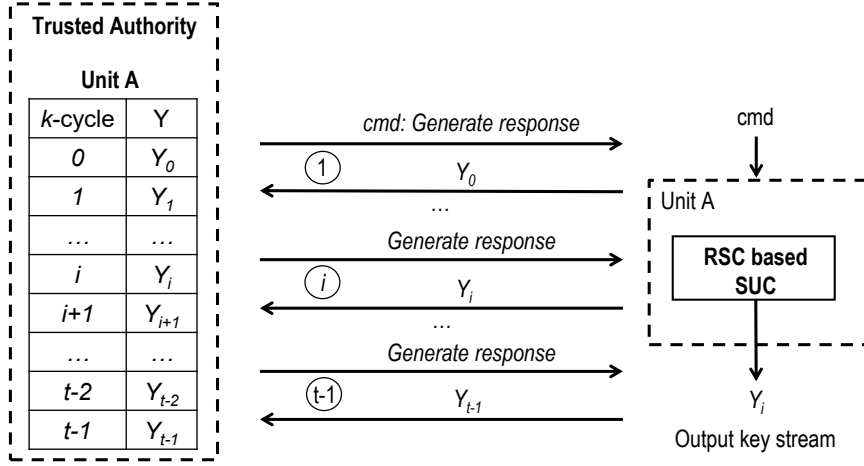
Trusted Authority

Unit A

| $k$-cycle | Y |
|---|---|
| $0$ | $Y_0$ |
| $1$ | $Y_1$ |
| … | … |
| $i$ | $Y_i$ |
| $i+1$ | $Y_{i+1}$ |
| … | … |
| $t-2$ | $Y_{t-2}$ |
| $t-1$ | $Y_{t-1}$ |

cmd: Generate response

1 $Y_0$

…

Generate response

$i$ $Y_i$

…

Generate response

t-1 $Y_{t-1}$

cmd

Unit A

RSC based SUC

$Y_i$

Output key stream